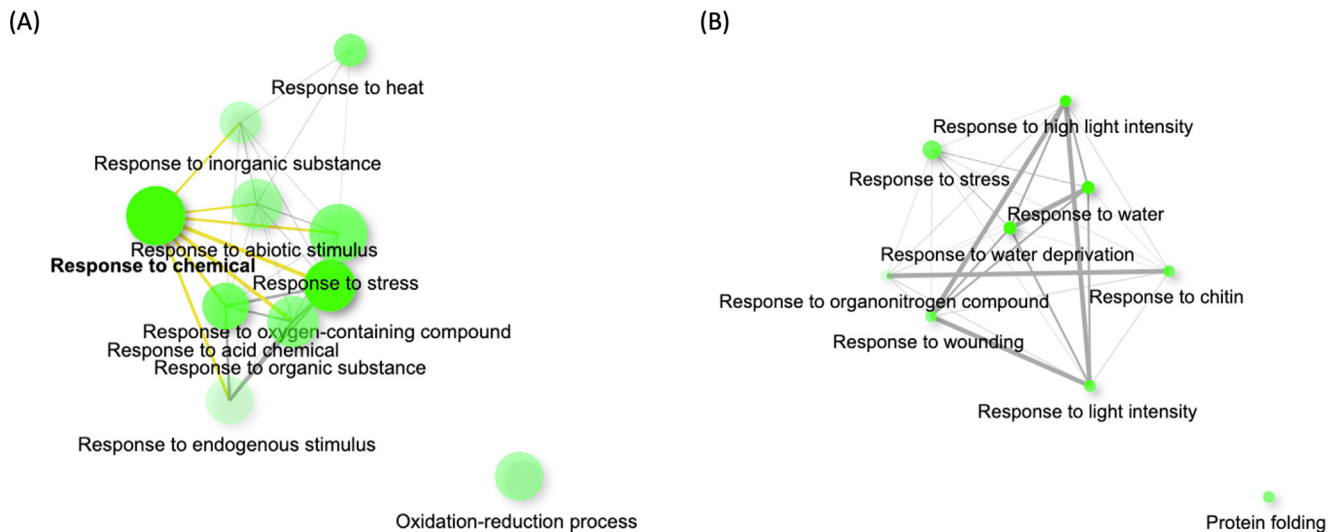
(A)

Response to heat

Response to inorganic substance

Response to abiotic stimulus

**Response to chemical**

Response to stress

Response to oxygen-containing compound

Response to acid chemical

Response to organic substance

Response to endogenous stimulus

Oxidation-reduction process

(B)

Response to high light intensity

Response to stress

Response to water

Response to water deprivation

Response to organonitrogen compound

Response to chitin

Response to wounding

Response to light intensity

Protein folding